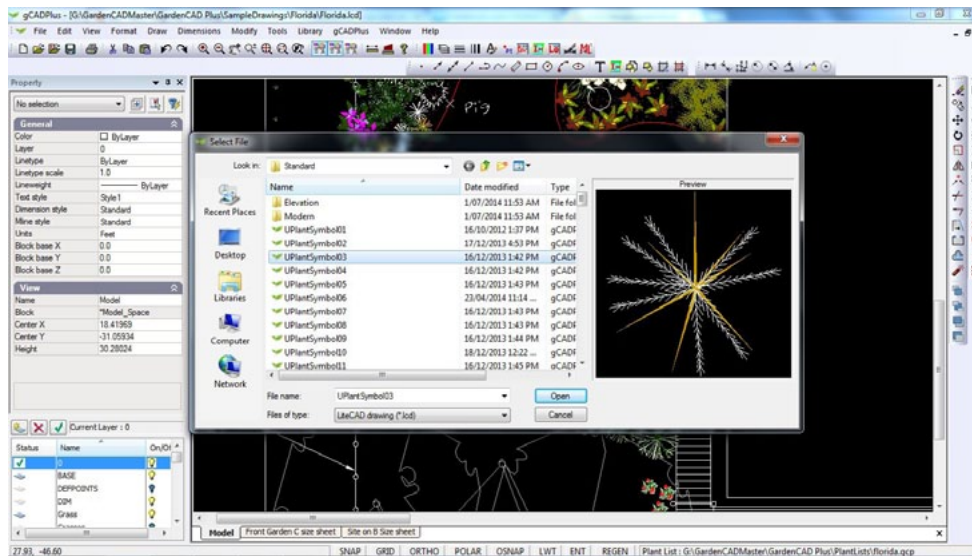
gCADPlus - [G:\GardenCADMaster\GardenCAD Plus\SampleDrawings\Florida\Florida.lcd]

File Edit View Format Draw Dimensions Modify Tools Library gCADPlus Window Help

Property

No selection

General

| | |
|---|---|
| Color | ByLayer |
| Layer | 0 |
| Linetype | ByLayer |
| Linetype scale | 1.0 |
| Lineweight | ByLayer |
| Text style | Style1 |
| Dimension style | Standard |
| Mline style | Standard |
| Units | Feet |
| Block base X | 0.0 |
| Block base Y | 0.0 |
| Block base Z | 0.0 |

View

| | |
|---|---|
| Name | Model |
| Block | *Model_Space |
| Center X | 18.41969 |
| Center Y | -31.05934 |
| Height | 30.28024 |

Current Layer : 0

| Status | Name | On/Of |
|---|---|---|
| | 0 | |
| | BASE | |
| | DEFPOINTS | |
| | DIM | |
| | Grass | |

Select File

Look in: Standard

Recent Places

Desktop

Libraries

Computer

Network

| Name | Date modified | Type |
|---|---|---|
| Elevation | 1/07/2014 11:53 AM | File fol |
| Modern | 1/07/2014 11:53 AM | File fol |
| UPlantSymbol01 | 16/10/2012 1:37 PM | gCADF |
| UPlantSymbol02 | 17/12/2013 4:53 PM | gCADF |
| UPlantSymbol03 | 16/12/2013 1:42 PM | gCADF |
| UPlantSymbol04 | 16/12/2013 1:42 PM | gCADF |
| UPlantSymbol05 | 16/12/2013 1:42 PM | gCADF |
| UPlantSymbol06 | 23/04/2014 11:14 ... | gCADF |
| UPlantSymbol07 | 16/12/2013 1:43 PM | gCADF |
| UPlantSymbol08 | 16/12/2013 1:43 PM | gCADF |
| UPlantSymbol09 | 16/12/2013 1:44 PM | gCADF |
| UPlantSymbol10 | 18/12/2013 12:22 ... | gCADF |
| UPlantSymbol11 | 16/12/2013 1:45 PM | gCADF |

Preview

File name: UPlantSymbol03

Files of type: LiteCAD drawing (*.lcd)

Open

Cancel

Pig

Model | Front Garden C size sheet | Site on B Size sheet

27.93, -46.60

SNAP GRID ORTHO POLAR OSNAP LWT ENT REGEN Plant List : G:\GardenCADMaster\GardenCAD Plus\PlantLists\florida.gcp